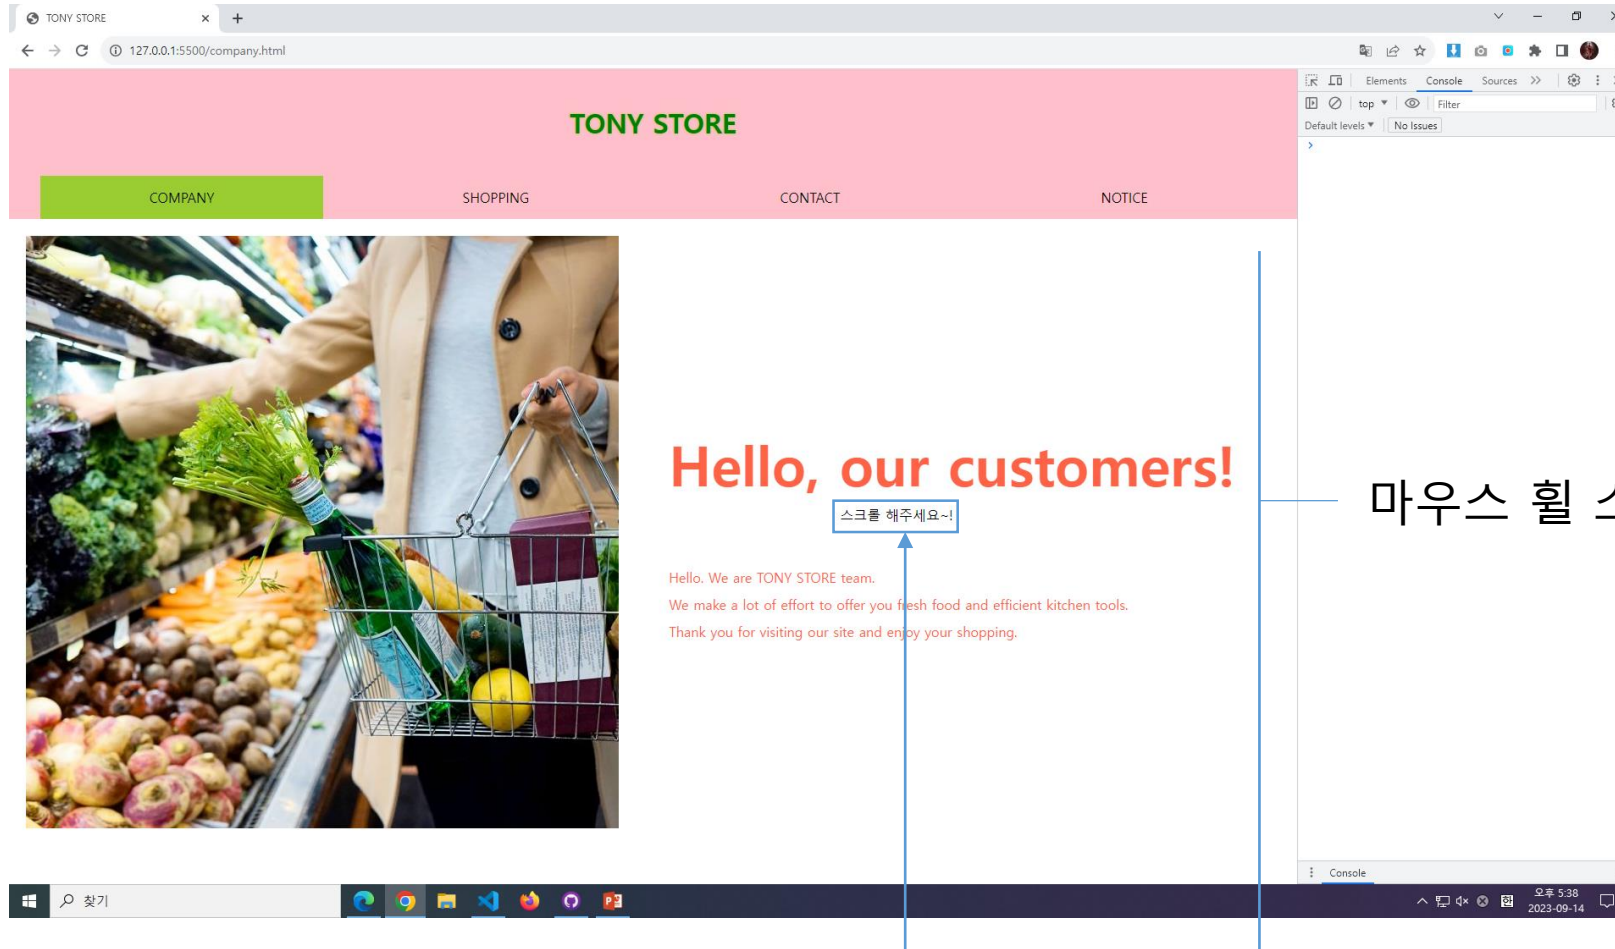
TONY STORE
127.0.0.1:5500/company.html

Elements Console Sources
top Filter
Default levels No Issues

TONY STORE

COMPANY SHOPPING CONTACT NOTICE

Hello, our customers!

스크롤 해주세요~!

Hello. We are TONY STORE team.
We make a lot of effort to offer you fresh food and efficient kitchen tools.
Thank you for visiting our site and enjoy your shopping.

마우스 휠 스

Console

찾기

오후 5:38
2023-09-14